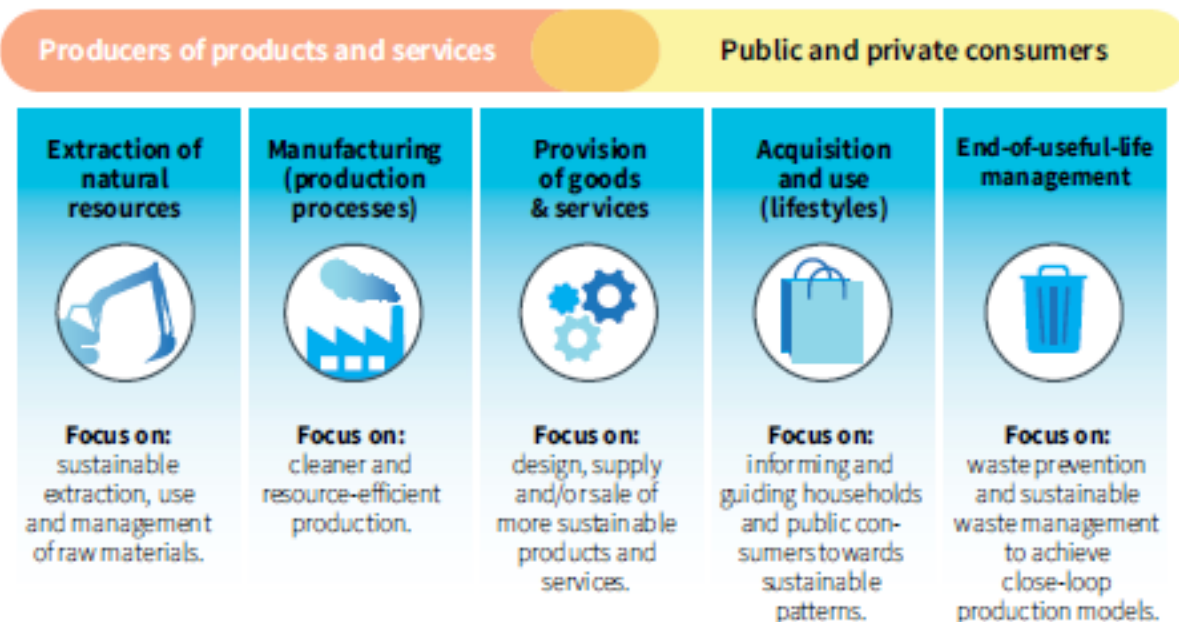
Producers of products and services

Public and private consumers

Extraction of natural resources

Focus on: sustainable extraction, use and management of raw materials.

Manufacturing (production processes)

Focus on: cleaner and resource-efficient production.

Provision of goods & services

Focus on: design, supply and/or sale of more sustainable products and services.

Acquisition and use (lifestyles)

Focus on: informing and guiding households and public consumers towards sustainable patterns.

End-of-useful-life management

Focus on: waste prevention and sustainable waste management to achieve close-loop production models.